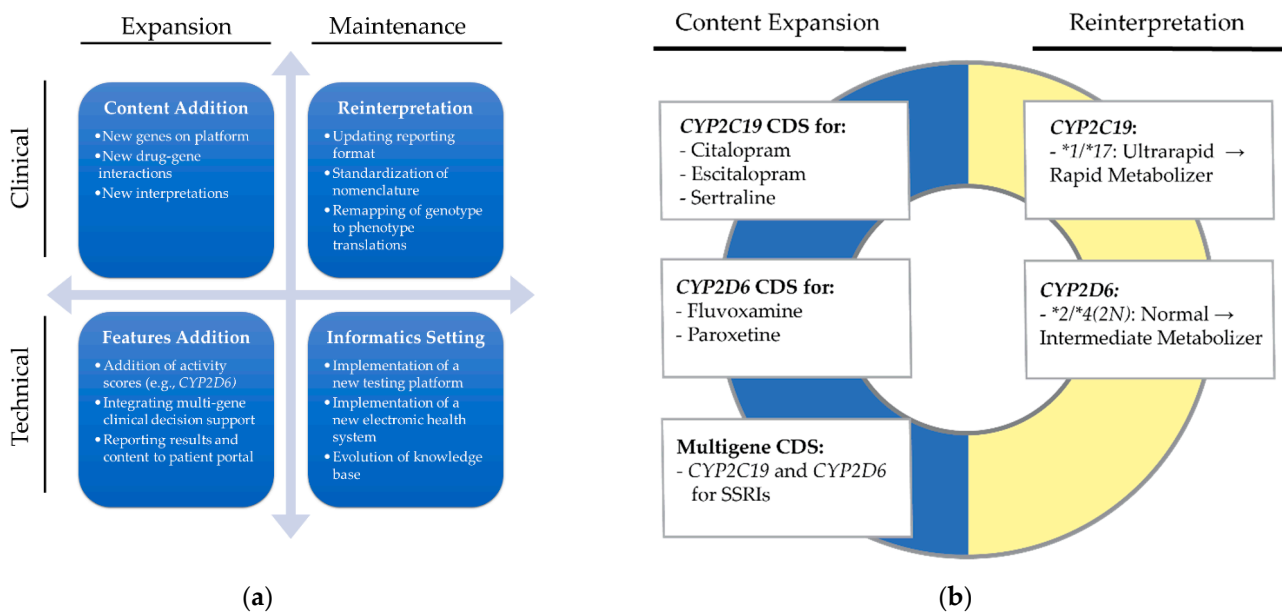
Expansion

Maintenance

Clinical

Content Addition
• New genes on platform
• New drug-gene interactions
• New interpretations

Reinterpretation
• Updating reporting format
• Standardization of nomenclature
• Remapping of genotype to phenotype translations

Technical

Features Addition
• Addition of activity scores (e.g., *CYP2D6*)
• Integrating multi-gene clinical decision support
• Reporting results and content to patient portal

Informatics Setting
• Implementation of a new testing platform
• Implementation of a new electronic health system
• Evolution of knowledge base

(a)

Content Expansion

Reinterpretation

*CYP2C19* CDS for:
- Citalopram
- Escitalopram
- Sertraline

*CYP2C19*:
- *\*1/\*17*: Ultrarapid → Rapid Metabolizer

*CYP2D6* CDS for:
- Fluvoxamine
- Paroxetine

*CYP2D6*:
- *\*2/\*4(2N)*: Normal → Intermediate Metabolizer

Multigene CDS:
- *CYP2C19* and *CYP2D6* for SSRIs

(b)